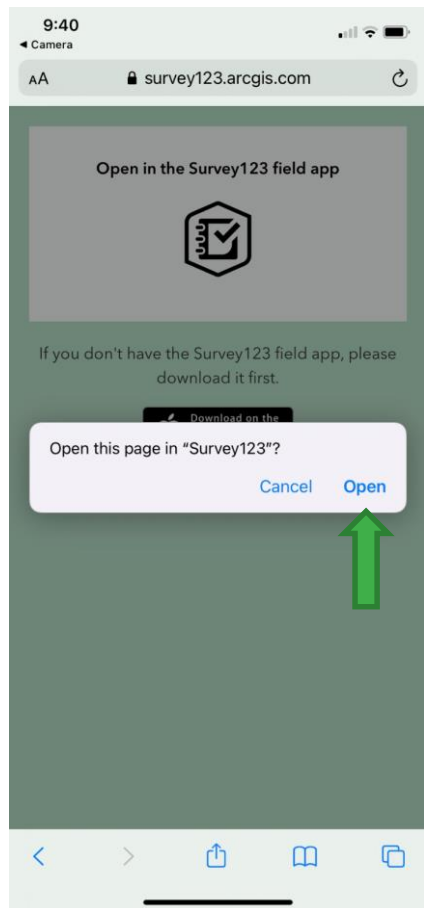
9:40
◂ Camera

AA survey123.arcgis.com

Open in the Survey123 field app

If you don't have the Survey123 field app, please download it first.

Download on the

Open this page in "Survey123"?

Cancel Open